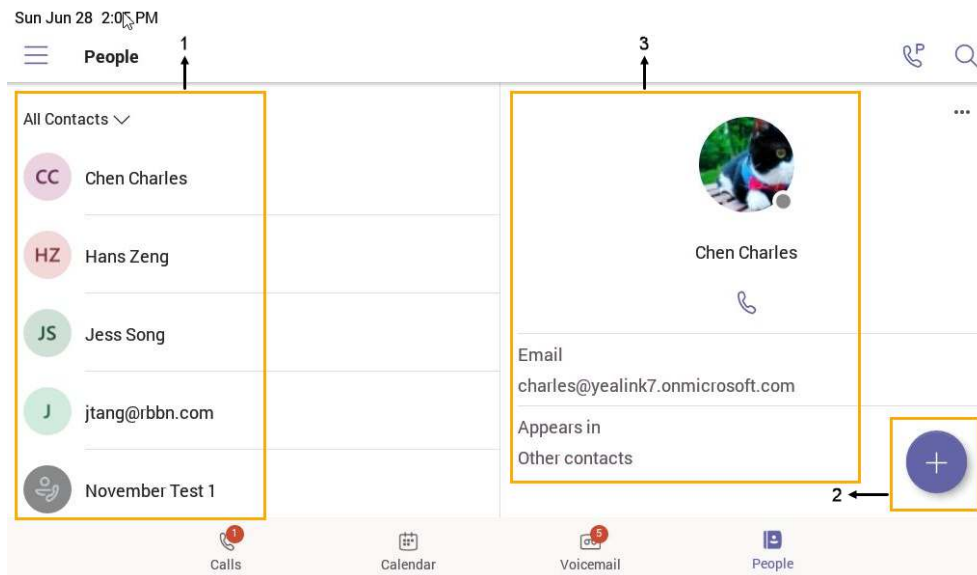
Sun Jun 28 2:0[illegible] PM

People

1

3

All Contacts

CC Chen Charles

HZ Hans Zeng

JS Jess Song

J jtang@rbbn.com

November Test 1

Chen Charles

Email

charles@yealink7.onmicrosoft.com

Appears in

Other contacts

2

1 Calls

Calendar

5 Voicemail

People